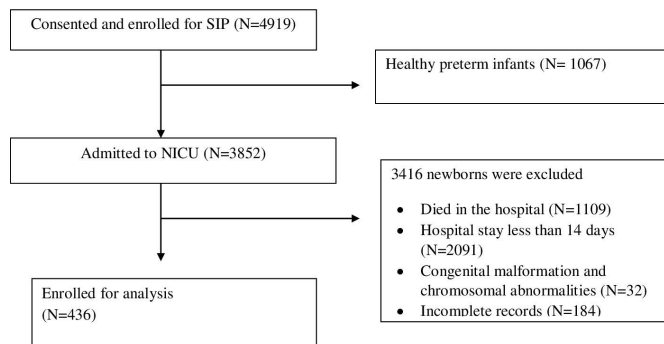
Consented and enrolled for SIP (N=4919)

Healthy preterm infants (N= 1067)

Admitted to NICU (N=3852)

3416 newborns were excluded

- Died in the hospital (N=1109)
- Hospital stay less than 14 days (N=2091)
- Congenital malformation and chromosomal abnormalities (N=32)
- Incomplete records (N=184)

Enrolled for analysis (N=436)